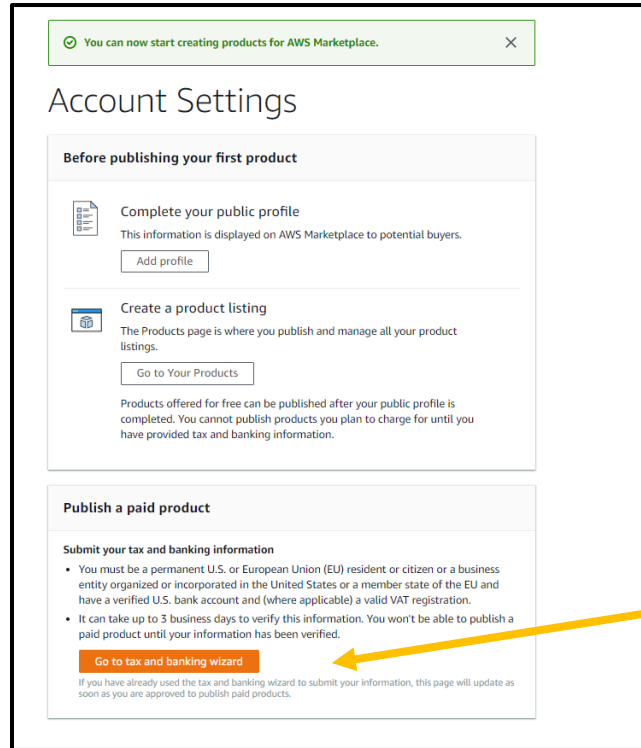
You can now start creating products for AWS Marketplace.

Account Settings

Before publishing your first product

Complete your public profile

This information is displayed on AWS Marketplace to potential buyers.

Add profile

Create a product listing

The Products page is where you publish and manage all your product listings.

Go to Your Products

Products offered for free can be published after your public profile is completed. You cannot publish products you plan to charge for until you have provided tax and banking information.

Publish a paid product

Submit your tax and banking information

- You must be a permanent U.S. or European Union (EU) resident or citizen or a business entity organized or incorporated in the United States or a member state of the EU and have a verified U.S. bank account and (where applicable) a valid VAT registration.
- It can take up to 3 business days to verify this information. You won't be able to publish a paid product until your information has been verified.

Go to tax and banking wizard

If you have already used the tax and banking wizard to submit your information, this page will update as soon as you are approved to publish paid products.